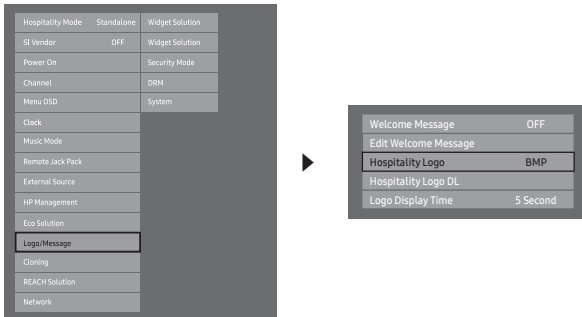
Hospitality Mode Standalone
SI Vendor OFF
Power On
Channel
Menu OSD
Clock
Music Mode
Remote Jack Pack
External Source
HP Management
Eco Solution
Logo/Message
Cloning
REACH Solution
Network

Widget Solution
Widget Solution
Security Mode
DRM
System

Welcome Message OFF
Edit Welcome Message
Hospitality Logo BMP
Hospitality Logo DL
Logo Display Time 5 Second